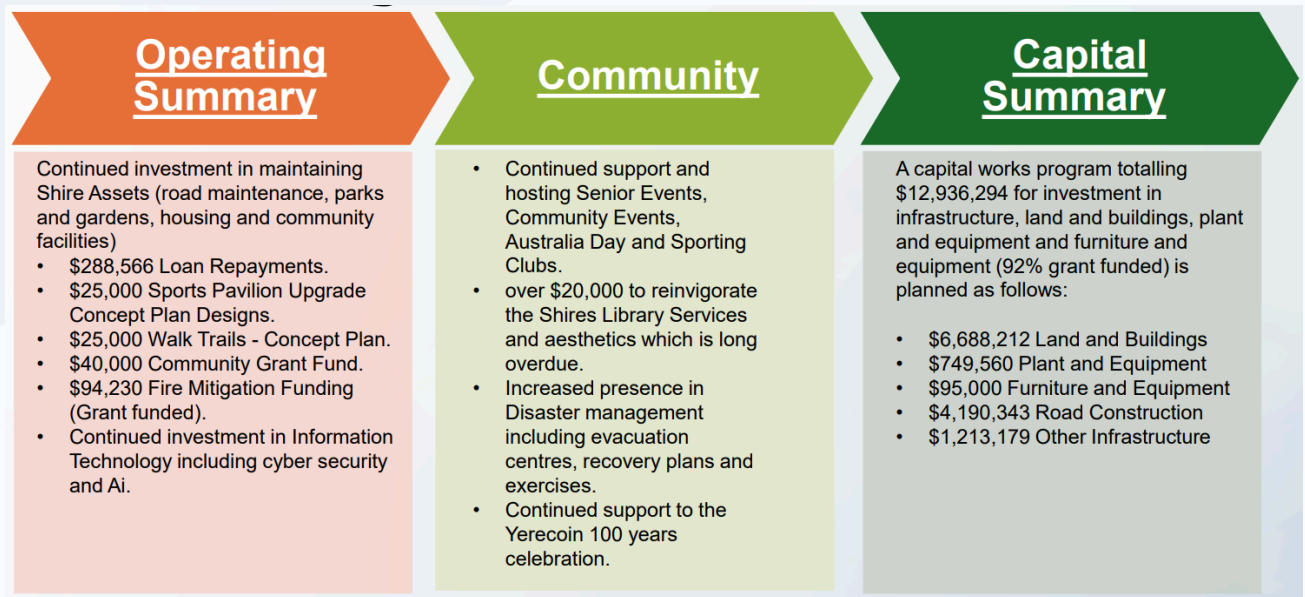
Operating Summary

Continued investment in maintaining Shire Assets (road maintenance, parks and gardens, housing and community facilities)

- $288,566 Loan Repayments.
- $25,000 Sports Pavilion Upgrade Concept Plan Designs.
- $25,000 Walk Trails - Concept Plan.
- $40,000 Community Grant Fund.
- $94,230 Fire Mitigation Funding (Grant funded).
- Continued investment in Information Technology including cyber security and Ai.

Community

- Continued support and hosting Senior Events, Community Events, Australia Day and Sporting Clubs.
- over $20,000 to reinvigorate the Shires Library Services and aesthetics which is long overdue.
- Increased presence in Disaster management including evacuation centres, recovery plans and exercises.
- Continued support to the Yerecoin 100 years celebration.

Capital Summary

A capital works program totalling $12,936,294 for investment in infrastructure, land and buildings, plant and equipment and furniture and equipment (92% grant funded) is planned as follows:

- $6,688,212 Land and Buildings
- $749,560 Plant and Equipment
- $95,000 Furniture and Equipment
- $4,190,343 Road Construction
- $1,213,179 Other Infrastructure